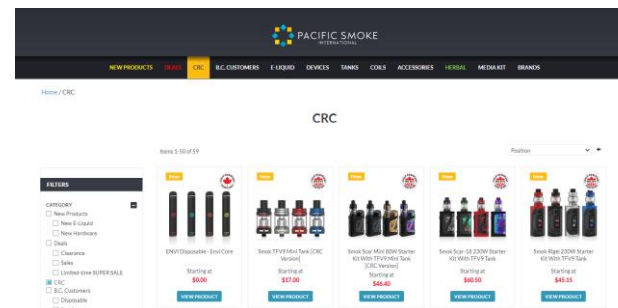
PACIFIC SMOKE
INTERNATIONAL

NEW PRODUCTS DEALS CRC B.C. CUSTOMERS E-LIQUID DEVICES TANKS COILS ACCESSORIES HERBAL MEDIA KIT BRANDS

Home / CRC

CRC

Items 1-50 of 59

Position

FILTERS

CATEGORY
New Products
New E-Liquid
New Hardware
Deals
Clearance
Sales
Limited-time SUPER SALE
CRC
B.C. Customers
Disposable

New
ENVI Disposable - Envi Core
Starting at
$0.00
VIEW PRODUCT

New
Smok TFV9 Mini Tank [CRC Version]
Starting at
$17.00
VIEW PRODUCT

New
Smok Scar Mini 80W Starter Kit With TFV9 Mini Tank [CRC Version]
Starting at
$46.40
VIEW PRODUCT

New
Smok Scar-18 230W Starter Kit With TFV9 Tank
Starting at
$60.50
VIEW PRODUCT

New
Smok Rigel 230W Starter Kit With TFV9 Tank
Starting at
$45.15
VIEW PRODUCT